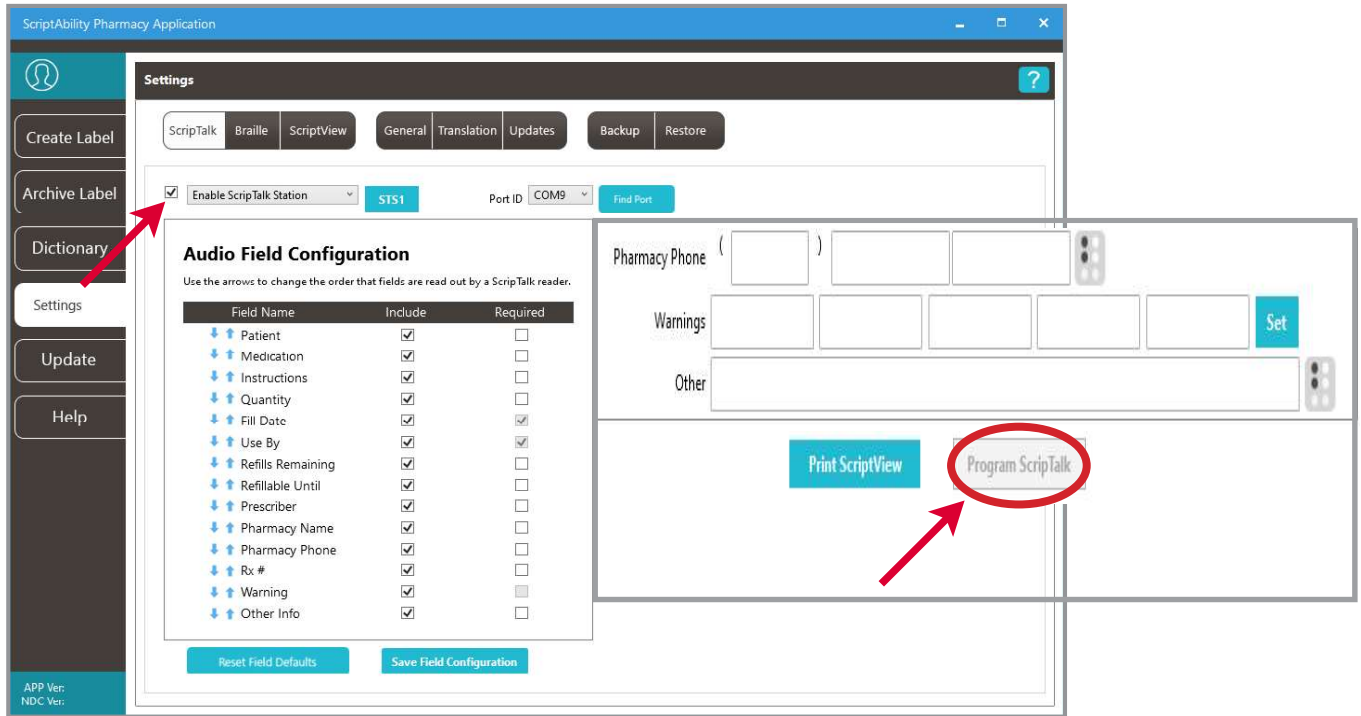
ScriptAbility Pharmacy Application

Create Label
Archive Label
Dictionary
Settings
Update
Help

APP Ver:
NDC Ver:

Settings

ScripTalk | Braille | ScriptView | General | Translation | Updates | Backup | Restore

Enable ScripTalk Station | STS1 | Port ID | COM9 | Find Port

Audio Field Configuration

Use the arrows to change the order that fields are read out by a ScripTalk reader.

| Field Name | Include | Required |
|---|---|---|
| Patient | ☑ | ☐ |
| Medication | ☑ | ☐ |
| Instructions | ☑ | ☐ |
| Quantity | ☑ | ☐ |
| Fill Date | ☑ | ☑ |
| Use By | ☑ | ☑ |
| Refills Remaining | ☑ | ☐ |
| Refillable Until | ☑ | ☐ |
| Prescriber | ☑ | ☐ |
| Pharmacy Name | ☑ | ☐ |
| Pharmacy Phone | ☑ | ☐ |
| Rx # | ☑ | ☐ |
| Warning | ☑ | ☐ |
| Other Info | ☑ | ☐ |

Reset Field Defaults | Save Field Configuration

Pharmacy Phone ( )

Warnings | Set

Other

Print ScriptView | Program ScripTalk